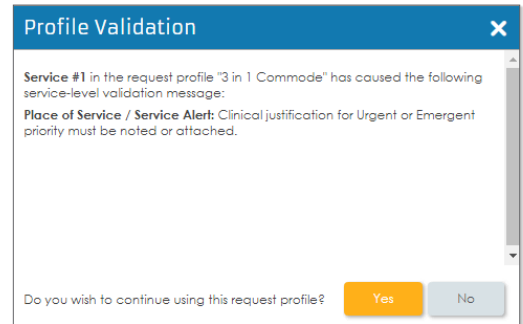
Profile Validation

Service #1 in the request profile "3 in 1 Commode" has caused the following service-level validation message:

Place of Service / Service Alert: Clinical justification for Urgent or Emergent priority must be noted or attached.

Do you wish to continue using this request profile?

Yes

No